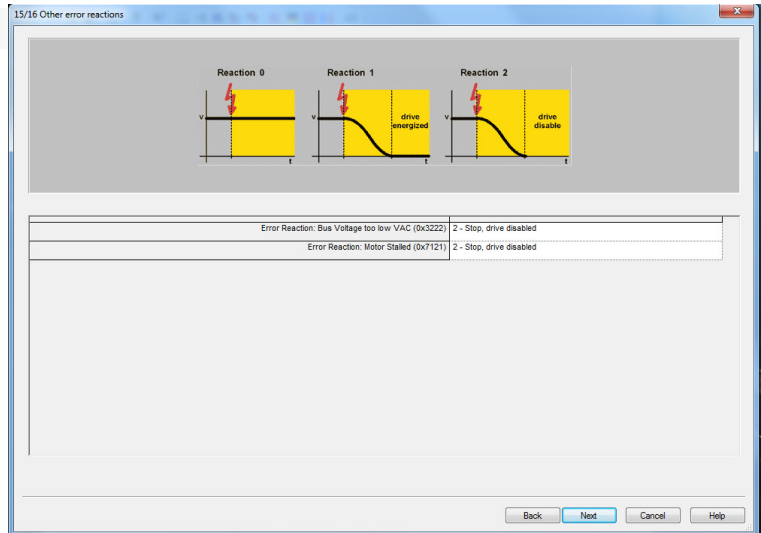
15/16 Other error reactions

Reaction 0
v
t

Reaction 1
v
drive energized
t

Reaction 2
v
drive disable
t

| Error Reaction: Bus Voltage too low VAC (0x3222) | 2 - Stop, drive disabled |
|---|---|
| Error Reaction: Motor Stalled (0x7121) | 2 - Stop, drive disabled |

Back Next Cancel Help